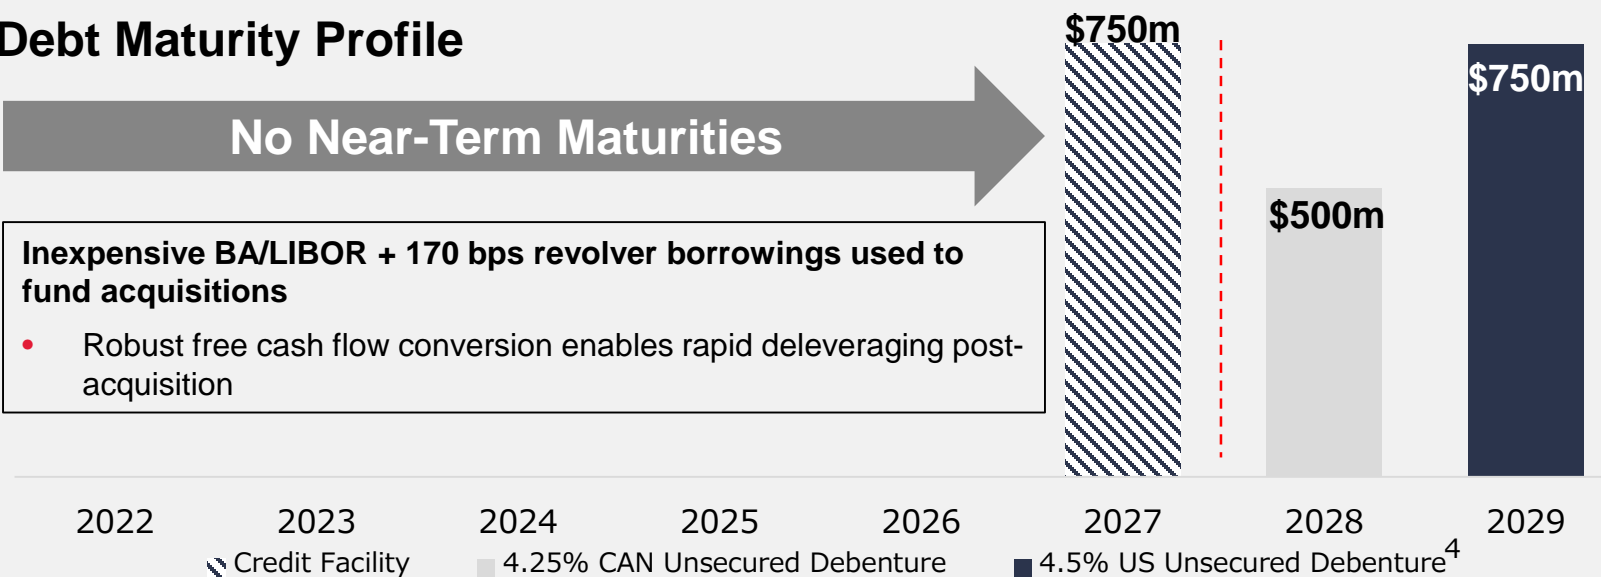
Debt Maturity Profile

No Near-Term Maturities

Inexpensive BA/LIBOR + 170 bps revolver borrowings used to fund acquisitions

• Robust free cash flow conversion enables rapid deleveraging post-acquisition

$750m

$500m

$750m

2022 2023 2024 2025 2026 2027 2028 2029

Credit Facility 4.25% CAN Unsecured Debenture 4.5% US Unsecured Debenture$^4$